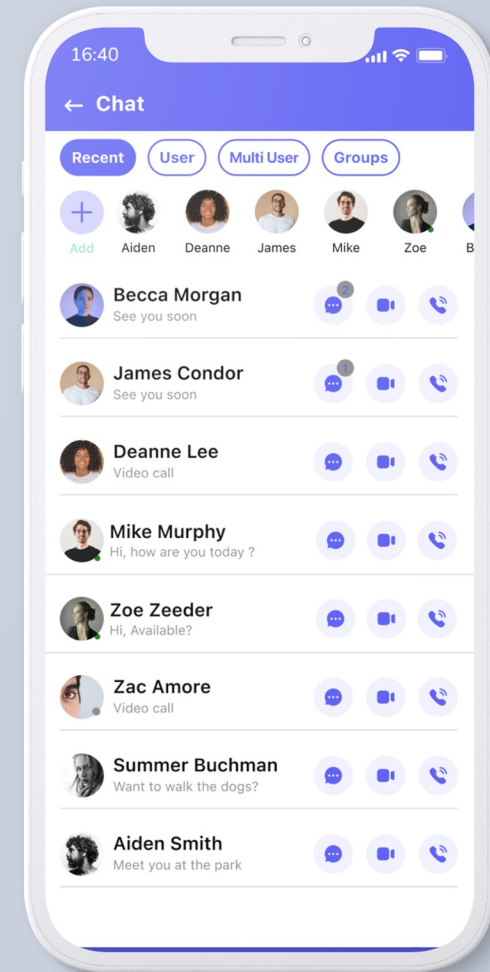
16:40

← Chat

Recent User Multi User Groups

Add Aiden Deanne James Mike Zoe B

Becca Morgan
See you soon
2

James Condor
See you soon
1

Deanne Lee
Video call

Mike Murphy
Hi, how are you today ?

Zoe Zeeder
Hi, Available?

Zac Amore
Video call

Summer Buchman
Want to walk the dogs?

Aiden Smith
Meet you at the park